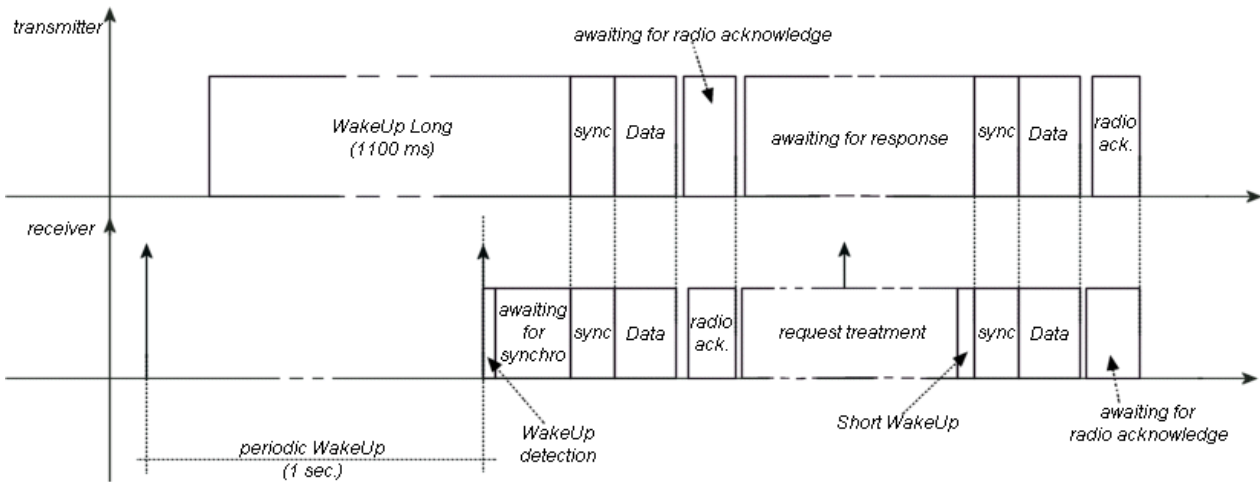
transmitter

awaiting for radio acknowledge

WakeUp Long
(1100 ms)

sync

Data

awaiting for response

sync

Data

radio ack.

receiver

awaiting for synchro

sync

Data

radio ack.

request treatment

sync

Data

periodic WakeUp
(1 sec.)

WakeUp detection

Short WakeUp

awaiting for radio acknowledge